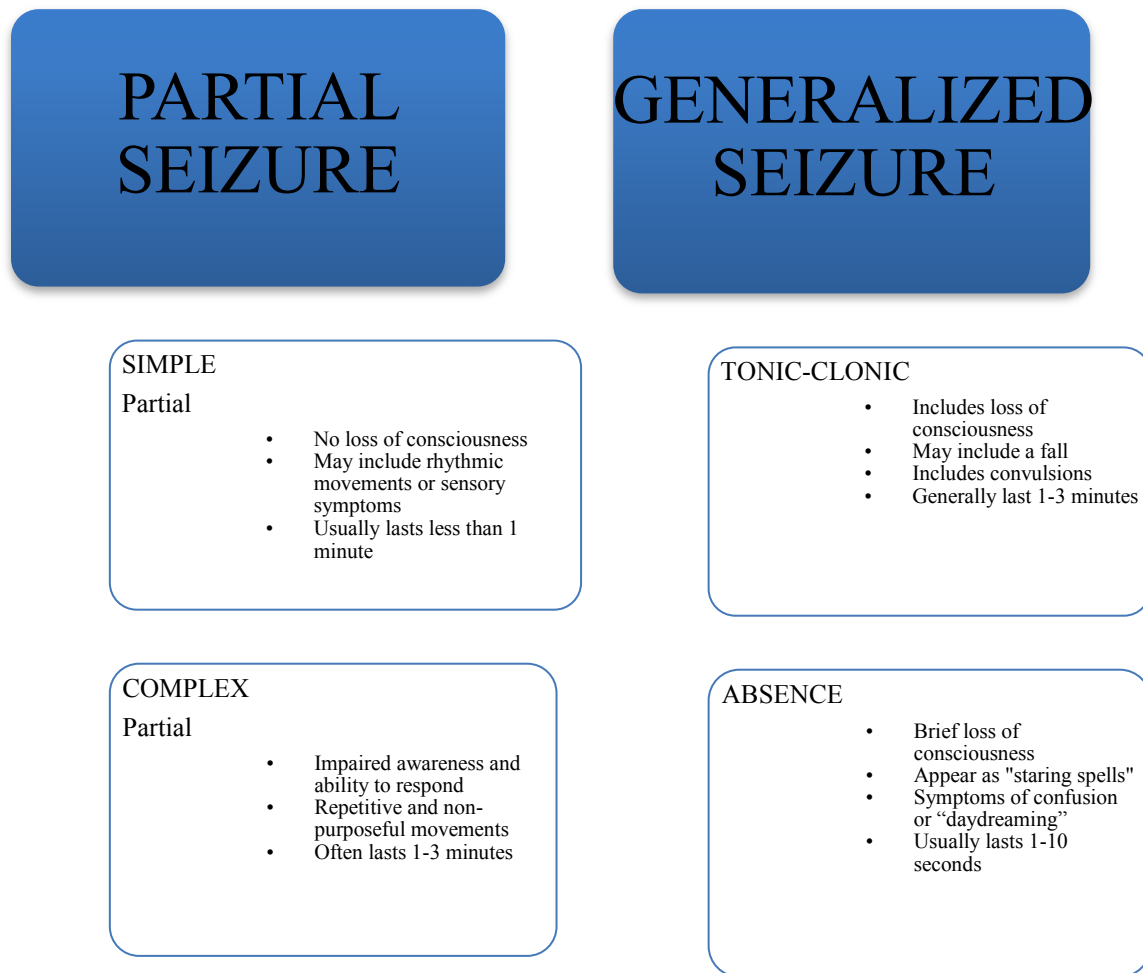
PARTIAL SEIZURE

GENERALIZED SEIZURE

SIMPLE
Partial
• No loss of consciousness
• May include rhythmic movements or sensory symptoms
• Usually lasts less than 1 minute

COMPLEX
Partial
• Impaired awareness and ability to respond
• Repetitive and nonpurposeful movements
• Often lasts 1-3 minutes

TONIC-CLONIC
• Includes loss of consciousness
• May include a fall
• Includes convulsions
• Generally last 1-3 minutes

ABSENCE
• Brief loss of consciousness
• Appear as "staring spells"
• Symptoms of confusion or "daydreaming"
• Usually lasts 1-10 seconds